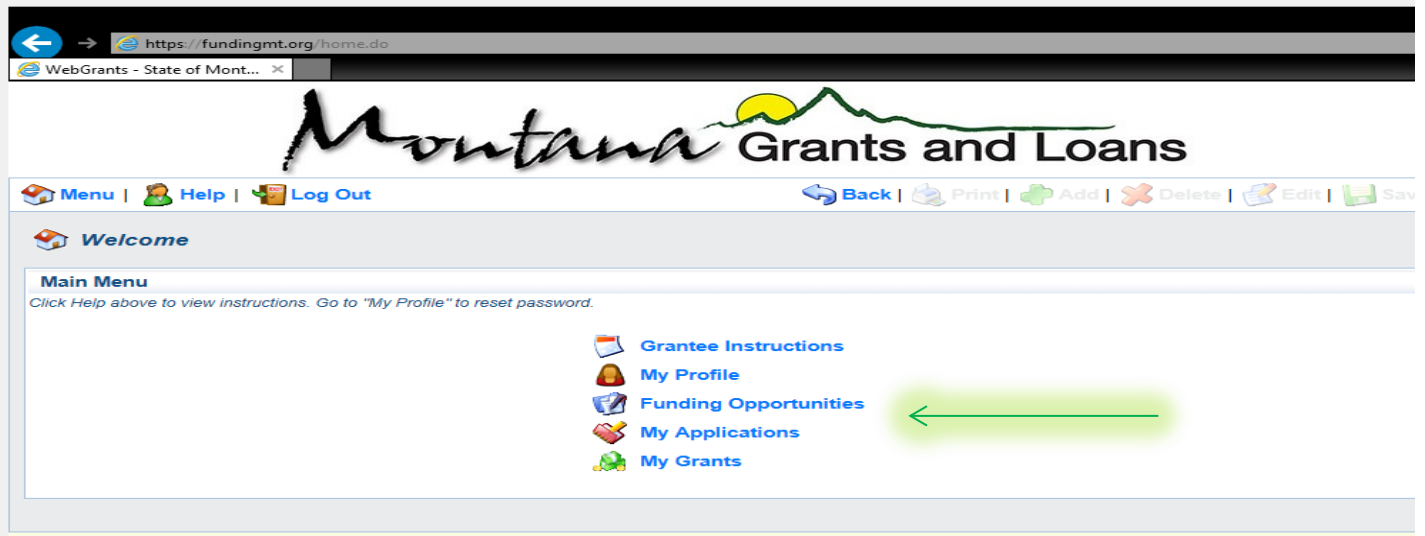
https://fundingmt.org/home.do

WebGrants - State of Mont...

Montana Grants and Loans

Menu | Help | Log Out

Back | Print | Add | Delete | Edit | Sav

Welcome

Main Menu

Click Help above to view instructions. Go to "My Profile" to reset password.

Grantee Instructions
My Profile
Funding Opportunities
My Applications
My Grants